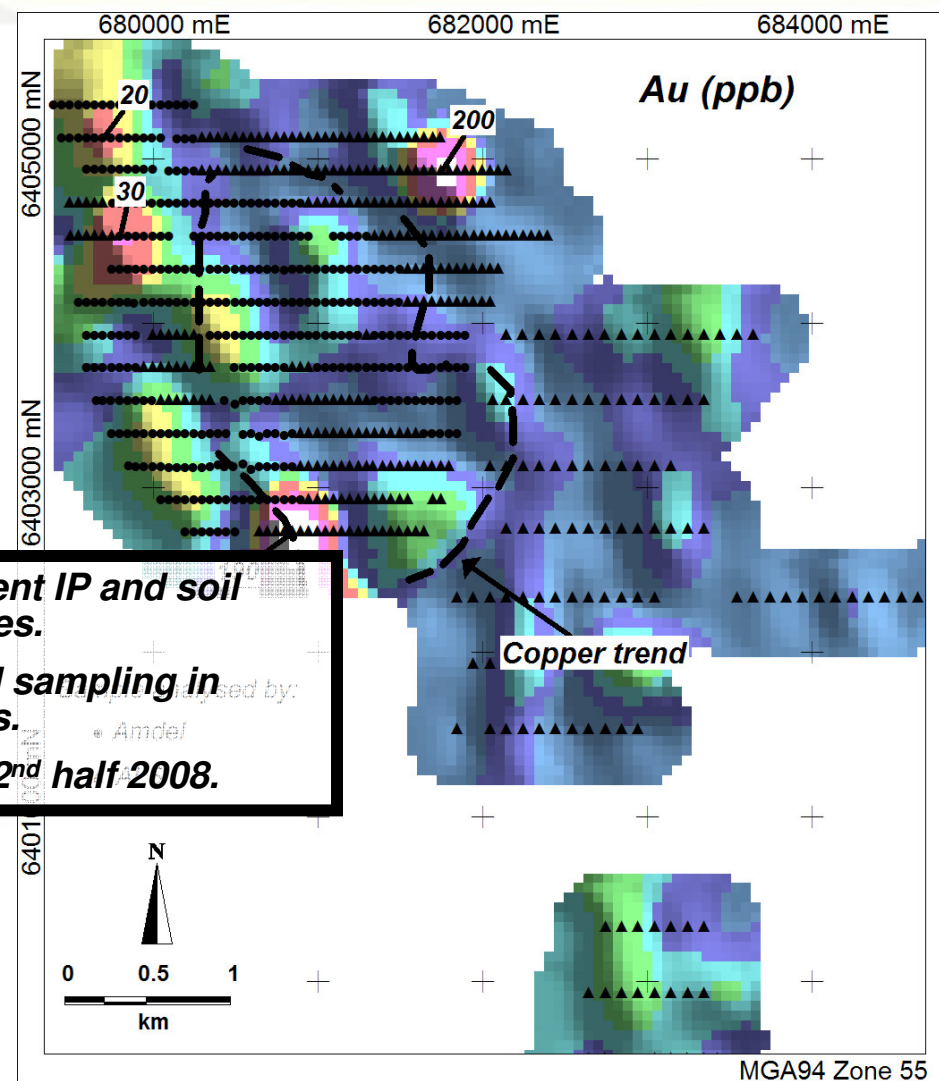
680000 mE
682000 mE
684000 mE

6405000 mN

Au (ppb)

20
200
30

6403000 mN

ent IP and soil
es.

l sampling in
s.

2nd half 2008.

Samples analysed by:
Amdel

Copper trend

6401

N

0 0.5 1
km

MGA94 Zone 55